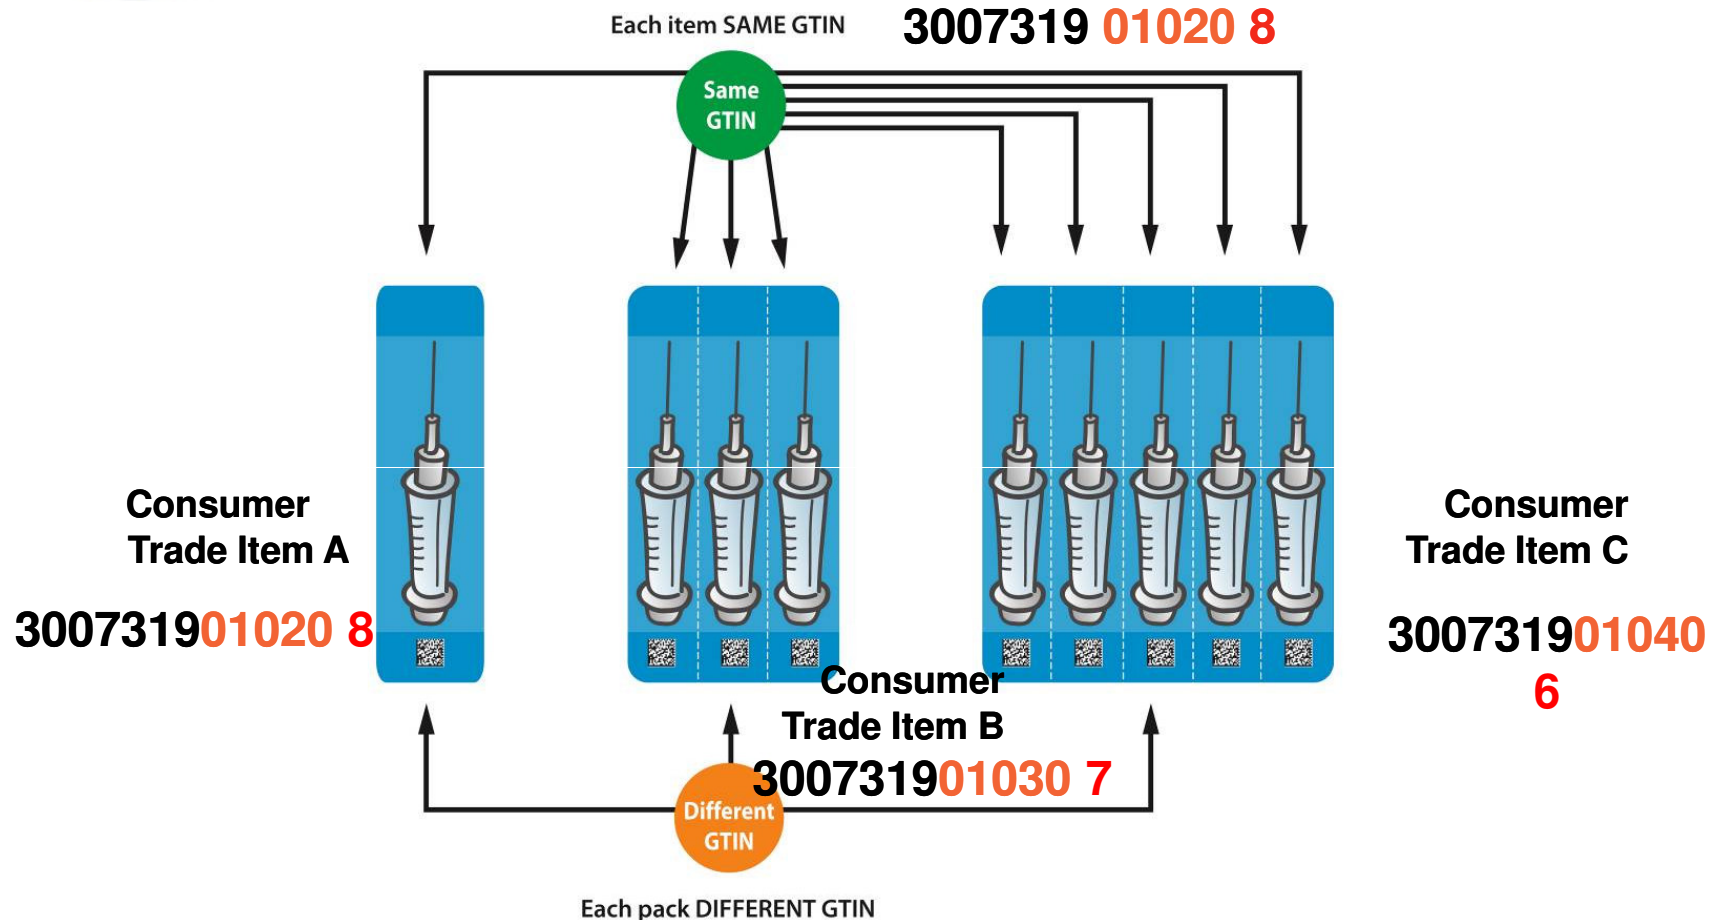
Each item SAME GTIN

3007319 01020 8

Same GTIN

Consumer Trade Item A

300731901020 8

Consumer Trade Item B

300731901030 7

Consumer Trade Item C

300731901040 6

Different GTIN

Each pack DIFFERENT GTIN